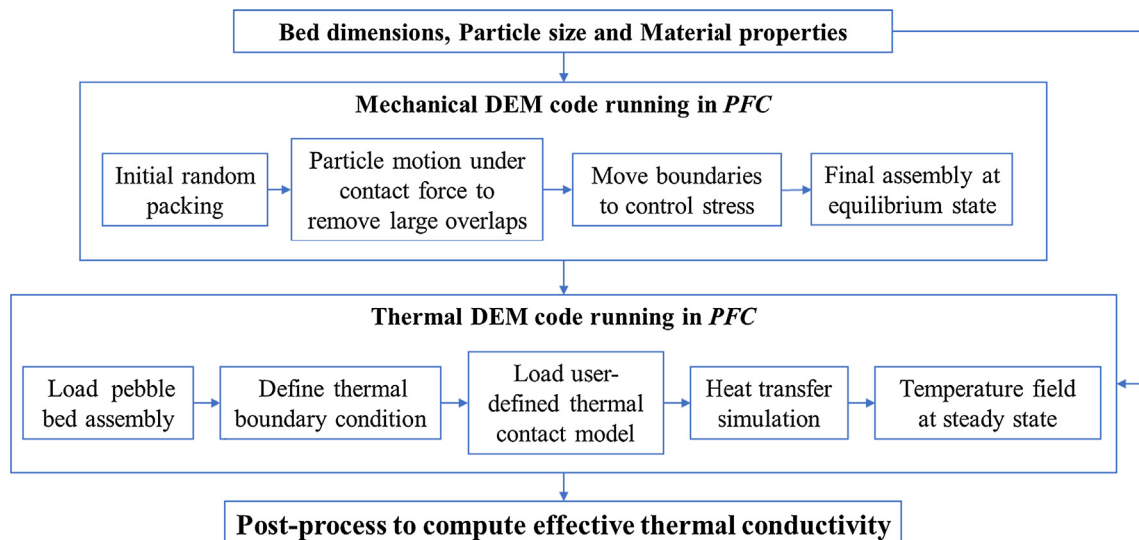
Bed dimensions, Particle size and Material properties

Mechanical DEM code running in *PFC*

Initial random packing

Particle motion under contact force to remove large overlaps

Move boundaries to control stress

Final assembly at equilibrium state

Thermal DEM code running in *PFC*

Load pebble bed assembly

Define thermal boundary condition

Load user-defined thermal contact model

Heat transfer simulation

Temperature field at steady state

Post-process to compute effective thermal conductivity